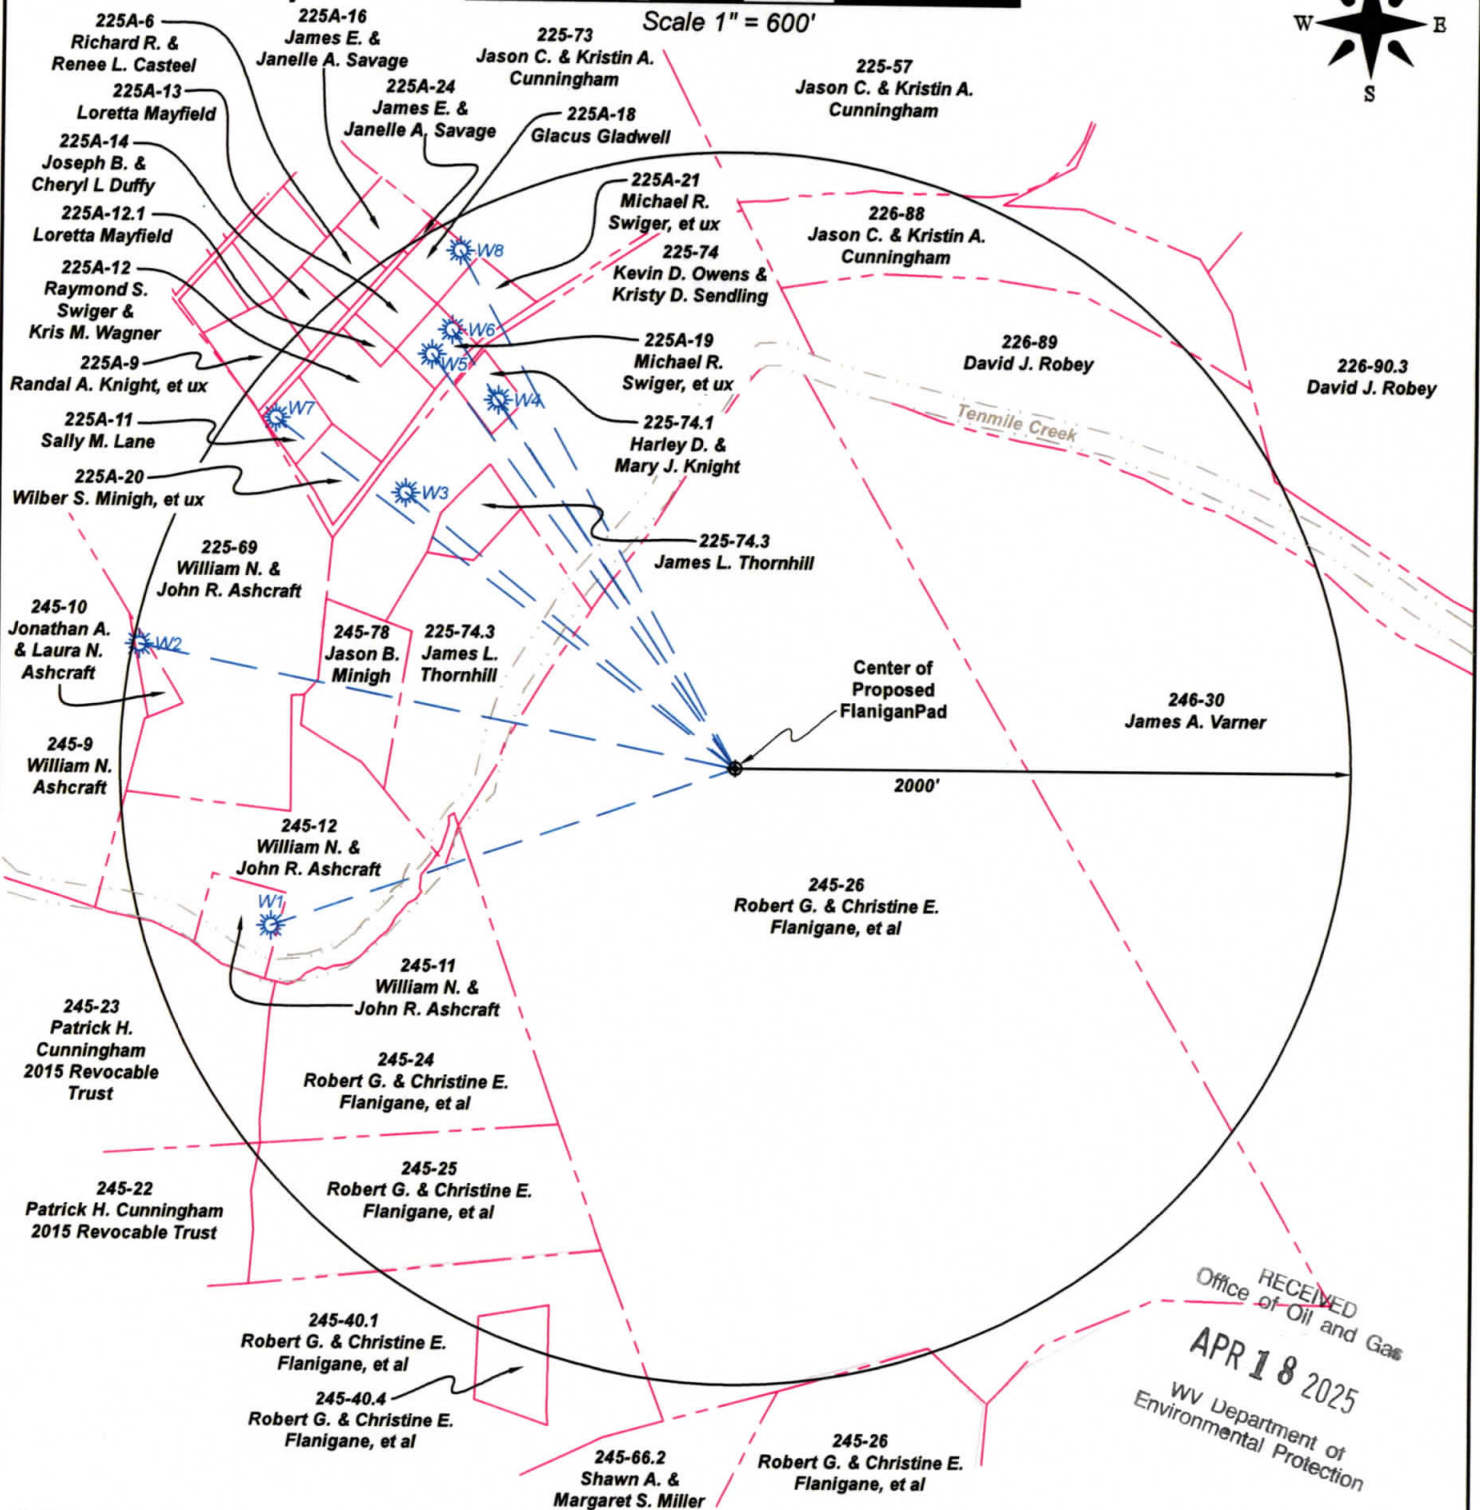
Scale 1" = 600'

W E S

225A-6
Richard R. &
Renee L. Casteel

225A-16
James E. &
Janelle A. Savage

225-73
Jason C. & Kristin A.
Cunningham

225-57
Jason C. & Kristin A.
Cunningham

225A-13
Loretta Mayfield

225A-24
James E. &
Janelle A. Savage

225A-18
Glacus Gladwell

225A-14
Joseph B. &
Cheryl L Duffy

225A-21
Michael R.
Swiger, et ux

225A-12.1
Loretta Mayfield

226-88
Jason C. & Kristin A.
Cunningham

225-74
Kevin D. Owens &
Kristy D. Sendling

225A-12
Raymond S.
Swiger &
Kris M. Wagner

W8

W6

W5

225A-19
Michael R.
Swiger, et ux

226-89
David J. Robey

226-90.3
David J. Robey

225A-9
Randal A. Knight, et ux

W4

W7

225-74.1
Harley D. &
Mary J. Knight

Tenmile Creek

225A-11
Sally M. Lane

225A-20
Wilber S. Minigh, et ux

W3

225-74.3
James L. Thornhill

225-69
William N. &
John R. Ashcraft

245-10
Jonathan A.
& Laura N.
Ashcraft

W2

245-78
Jason B.
Minigh

225-74.3
James L.
Thornhill

Center of
Proposed
FlaniganPad

246-30
James A. Varner

245-9
William N.
Ashcraft

2000'

245-12
William N. &
John R. Ashcraft

W1

245-26
Robert G. & Christine E.
Flanigane, et al

245-11
William N. &
John R. Ashcraft

245-23
Patrick H.
Cunningham
2015 Revocable
Trust

245-24
Robert G. & Christine E.
Flanigane, et al

245-22
Patrick H. Cunningham
2015 Revocable Trust

245-25
Robert G. & Christine E.
Flanigane, et al

245-40.1
Robert G. & Christine E.
Flanigane, et al

245-40.4
Robert G. & Christine E.
Flanigane, et al

245-66.2
Shawn A. &
Margaret S. Miller

245-26
Robert G. & Christine E.
Flanigane, et al

RECEIVED
Office of Oil and Gas
APR 18 2025
WV Department of
Environmental Protection